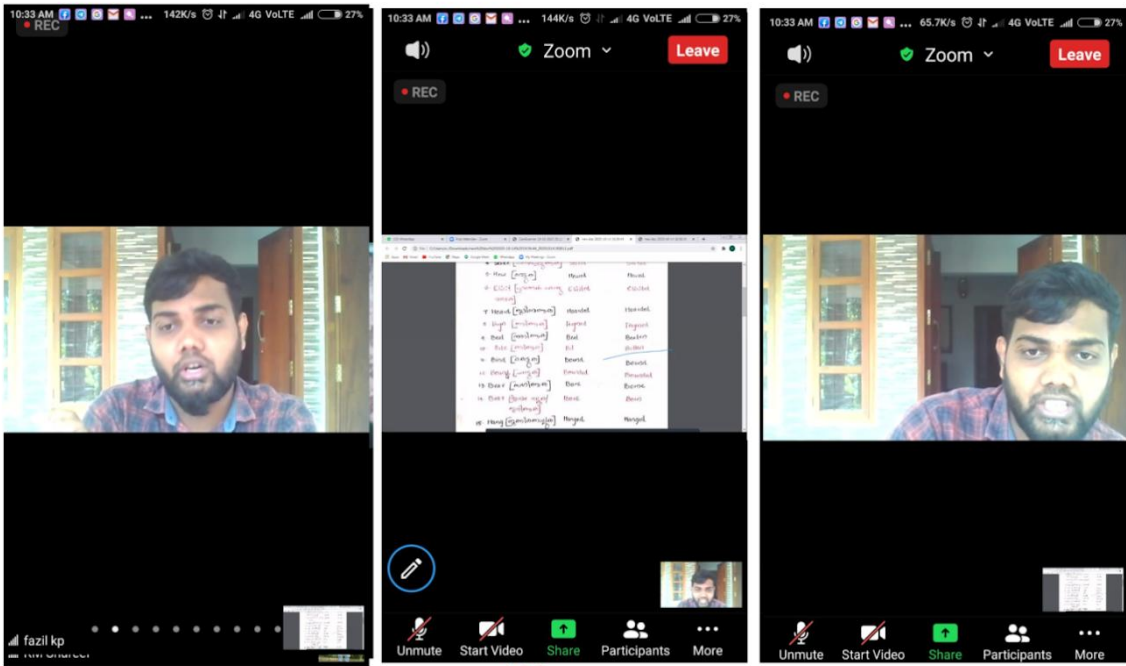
10:33 AM 142K/s 4G VoLTE 27%
REC
fazil kp

10:33 AM 144K/s 4G VoLTE 27%
Zoom
Leave
REC
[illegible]
Hew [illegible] Hewed Hewed
Dish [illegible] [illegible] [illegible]
Heave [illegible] Heaved Heaved
Fight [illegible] Fought Fought
Bed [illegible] Bed Bedded
Bite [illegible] Bit Bitten
Bind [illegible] Bound Bound
Bound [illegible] Bounded Bounded
Bear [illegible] Bore Borne
Bear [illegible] Bore Born
Hang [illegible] Hanged Hanged
Unmute
Start Video
Share
Participants
More

10:33 AM 65.7K/s 4G VoLTE 27%
Zoom
Leave
REC
Unmute
Start Video
Share
Participants
More